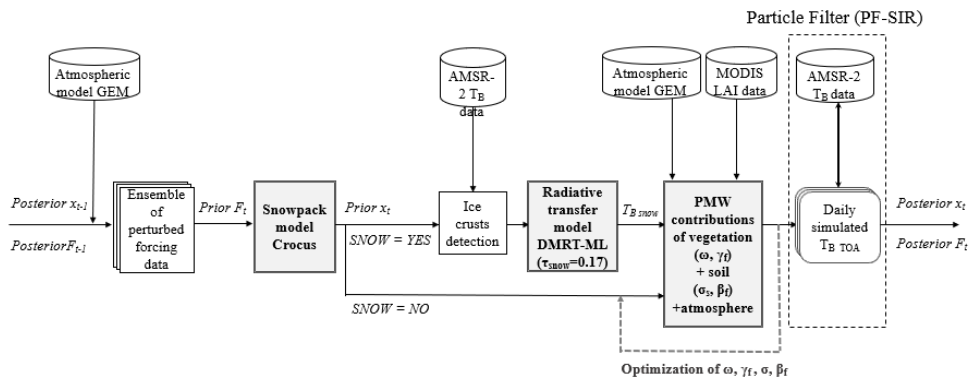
Particle Filter (PF-SIR)

Atmospheric model GEM

AMSR-2 $T_B$ data

Atmospheric model GEM

MODIS LAI data

AMSR-2 $T_B$ data

Posterior $x_{t-1}$

Posterior$F_{t-1}$

Ensemble of perturbed forcing data

Prior $F_t$

Snowpack model Crocus

Prior $x_t$

SNOW = YES

Ice crusts detection

Radiative transfer model DMRT-ML ($\tau_{snow}$=0.17)

$T_{B\ snow}$

PMW contributions of vegetation ($\omega$, $\gamma_f$) + soil ($\sigma_s$, $\beta_f$) +atmosphere

Daily simulated $T_{B\ TOA}$

Posterior $x_t$

Posterior $F_t$

SNOW = NO

Optimization of $\omega$, $\gamma_f$, $\sigma$, $\beta_f$